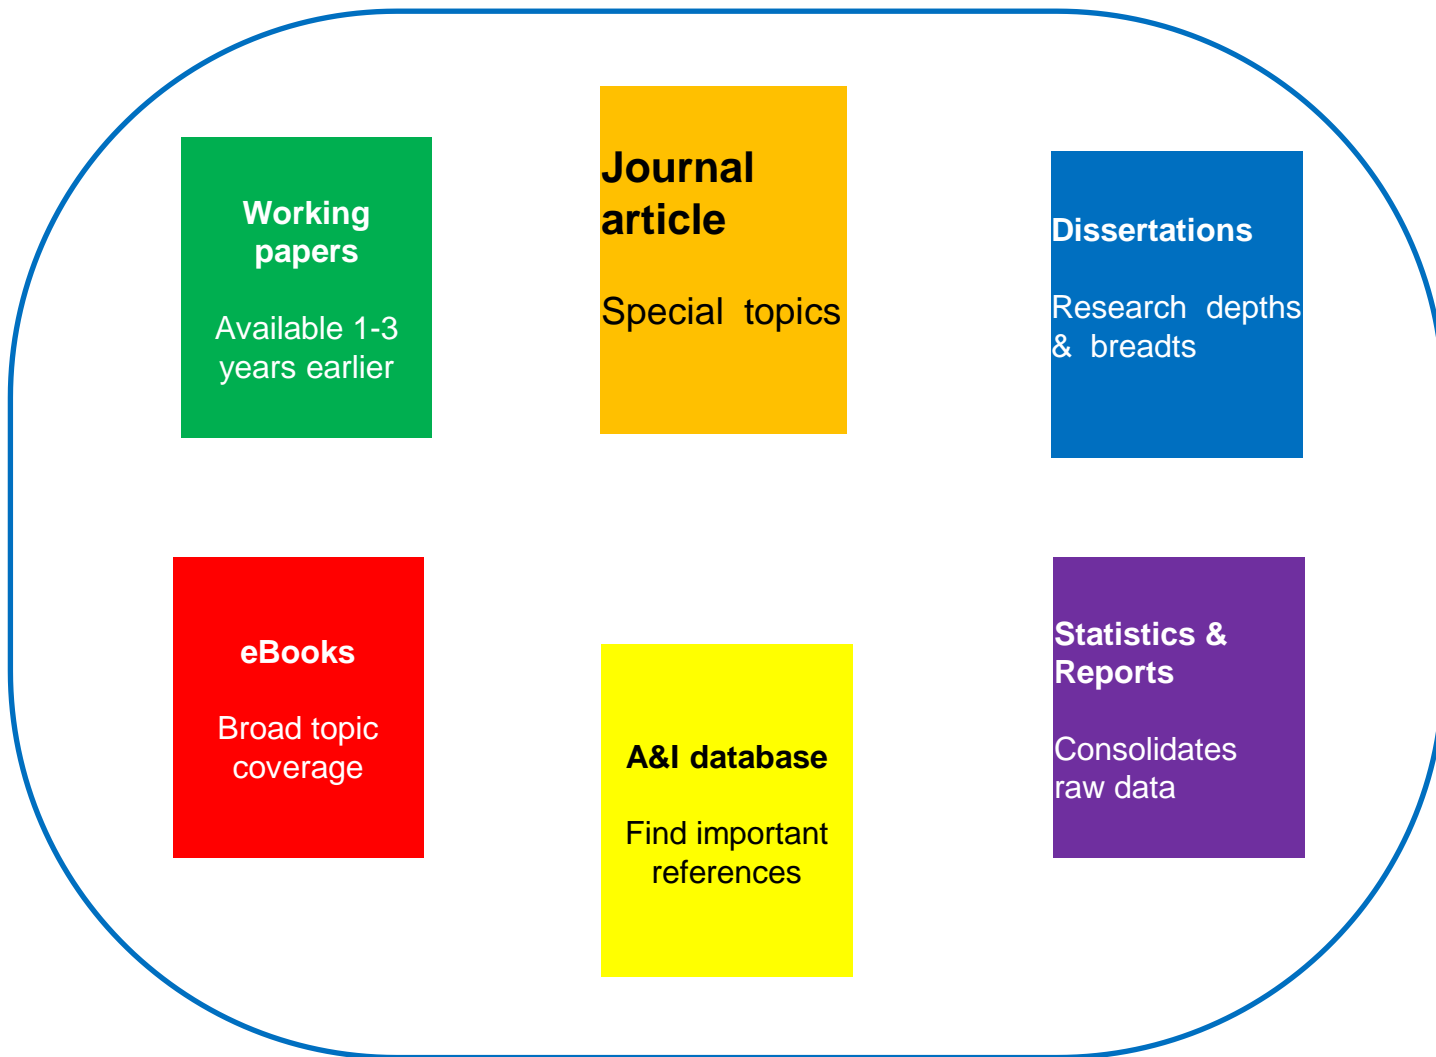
Working papers

Available 1-3 years earlier

Journal article

Special topics

Dissertations

Research depths & breadts

eBooks

Broad topic coverage

A&I database

Find important references

Statistics & Reports

Consolidates raw data